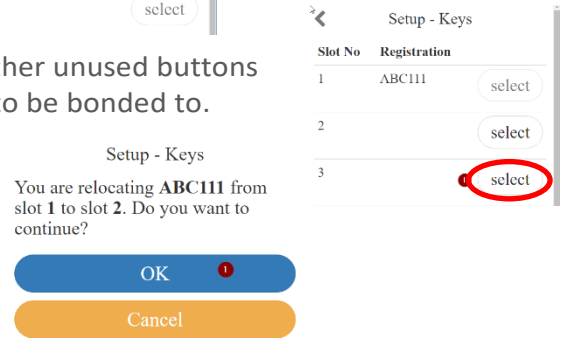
select

her unused buttons
o be bonded to.

Setup - Keys

You are relocating **ABC111** from slot **1** to slot **2**. Do you want to continue?

OK 1

Cancel

Setup - Keys

| Slot No | Registration | |
|---|---|---|
| 1 | ABC111 | select |
| 2 | | select |
| 3 | | 1 select |